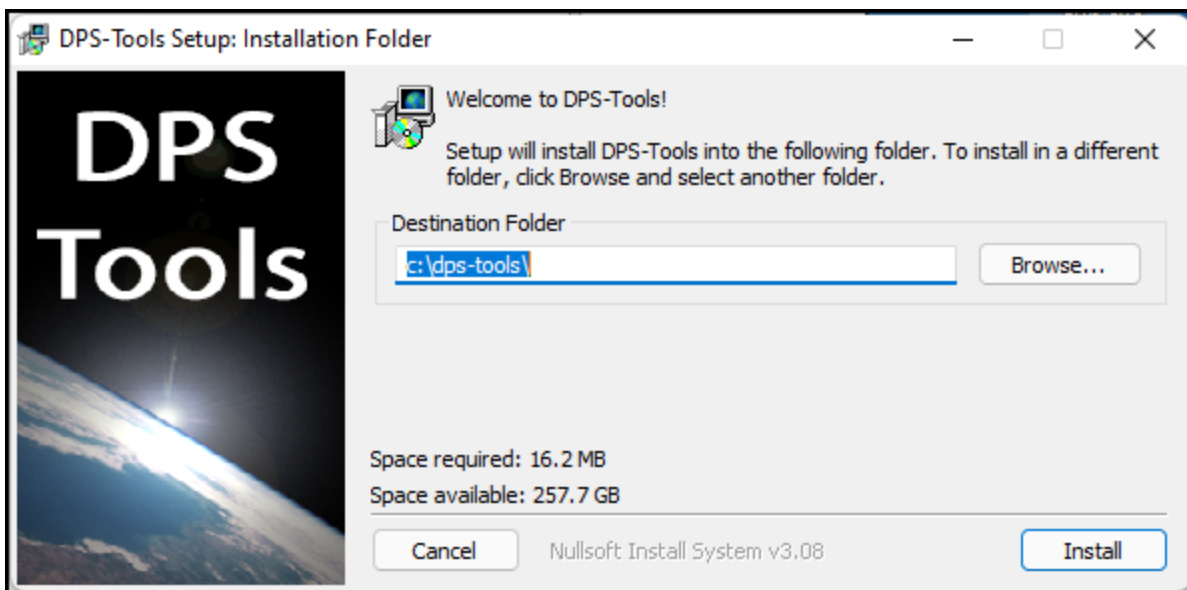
DPS-Tools Setup: Installation Folder

DPS Tools

Welcome to DPS-Tools!

Setup will install DPS-Tools into the following folder. To install in a different folder, click Browse and select another folder.

Destination Folder

c:\dps-tools\

Browse...

Space required: 16.2 MB

Space available: 257.7 GB

Cancel

Nullsoft Install System v3.08

Install